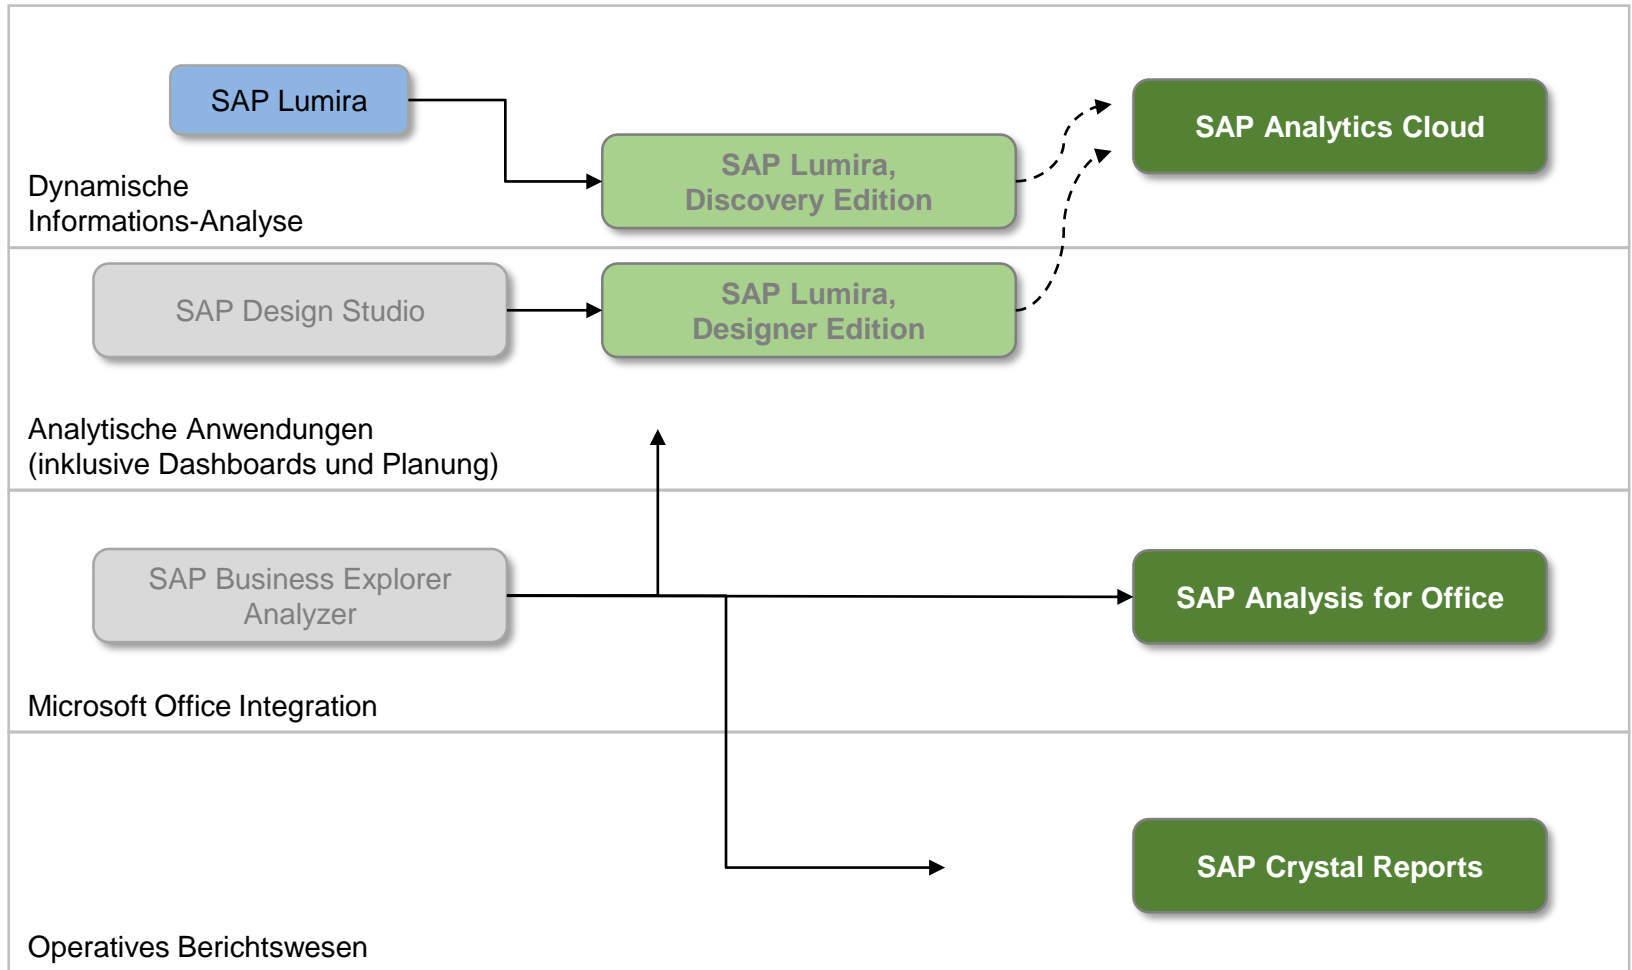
SAP Lumira

SAP Analytics Cloud

SAP Lumira, Discovery Edition

Dynamische Informations-Analyse

SAP Design Studio

SAP Lumira, Designer Edition

Analytische Anwendungen (inklusive Dashboards und Planung)

SAP Business Explorer Analyzer

SAP Analysis for Office

Microsoft Office Integration

SAP Crystal Reports

Operatives Berichtswesen